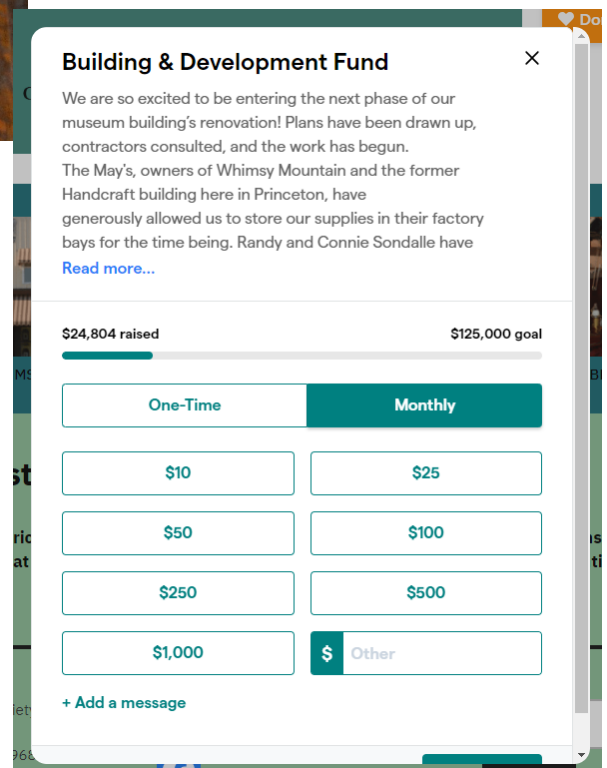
Building & Development Fund

×

We are so excited to be entering the next phase of our museum building's renovation! Plans have been drawn up, contractors consulted, and the work has begun.
The May's, owners of Whimsy Mountain and the former Handcraft building here in Princeton, have generously allowed us to store our supplies in their factory bays for the time being. Randy and Connie Sondalle have

Read more...

$24,804 raised

$125,000 goal

One-Time

Monthly

$10

$25

$50

$100

$250

$500

$1,000

$

Other

+ Add a message